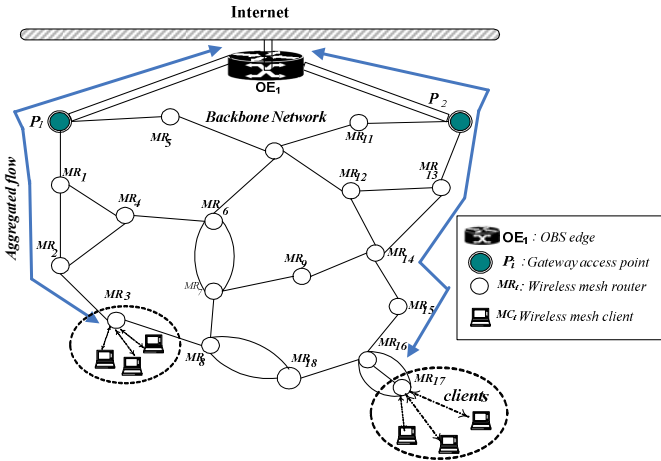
Internet

$OE_1$

$P_1$

$P_2$

Backbone Network

$MR_5$

$MR_{11}$

Aggregated flow

$MR_1$

$MR_4$

$MR_6$

$MR_{12}$

$MR_{13}$

$MR_2$

$MR_9$

$MR_{14}$

$MR_7$

$MR_3$

$MR_{15}$

$MR_8$

$MR_{18}$

$MR_{16}$

$MR_{17}$

clients

$OE_1$ : OBS edge

$P_i$ : Gateway access point

$MR_i$ : Wireless mesh router

$MC_i$ Wireless mesh client